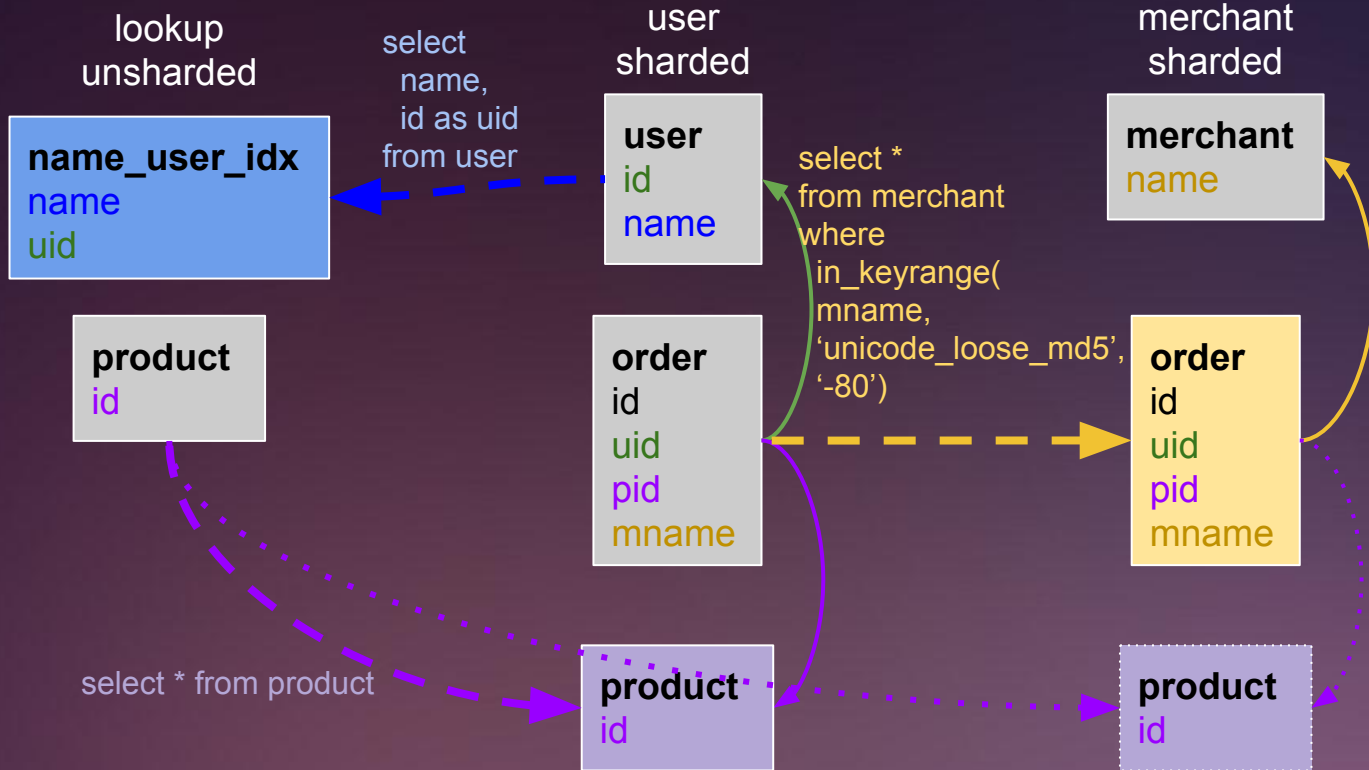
lookup
unsharded

select
name,
id as uid
from user

user
sharded

merchant
sharded

name_user_idx
name
uid

user
id
name

select *
from merchant
where
in_keyrange(
mname,
'unicode_loose_md5',
'-80')

merchant
name

product
id

order
id
uid
pid
mname

order
id
uid
pid
mname

select * from product

product
id

product
id